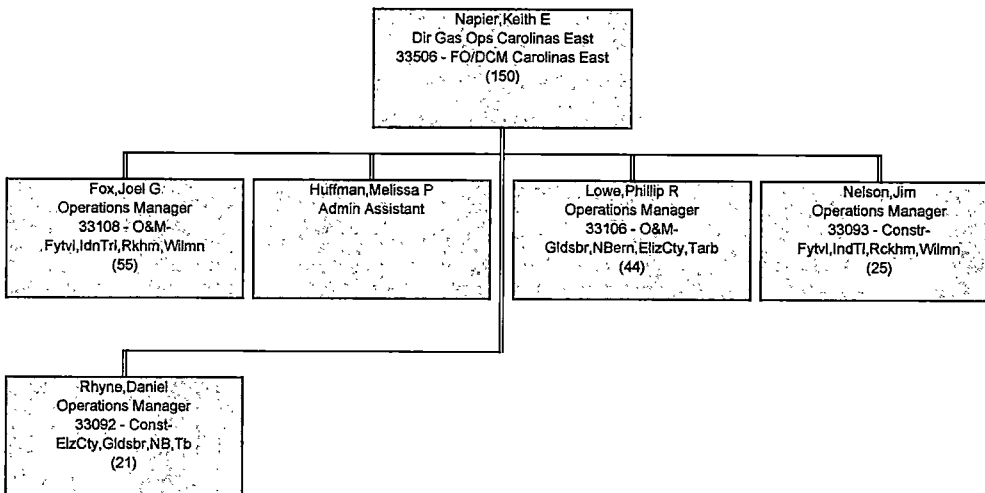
Napier,Keith E
Dir Gas Ops Carolinas East
33506 - FO/DCM Carolinas East
(150)

Fox,Joel G
Operations Manager
33108 - O&M-Fytvl,IdnTrl,Rkhm,Wilmn
(55)

Huffman,Melissa P
Admin Assistant

Lowe,Phillip R
Operations Manager
33106 - O&M-Gldsbr,NBern,ElizCty,Tarb
(44)

Nelson,Jim
Operations Manager
33093 - Constr-Fytvl,IndTl,Rckhm,Wilmn
(25)

Rhyne,Daniel
Operations Manager
33092 - Const-ElzCty,Gldsbr,NB,Tb
(21)